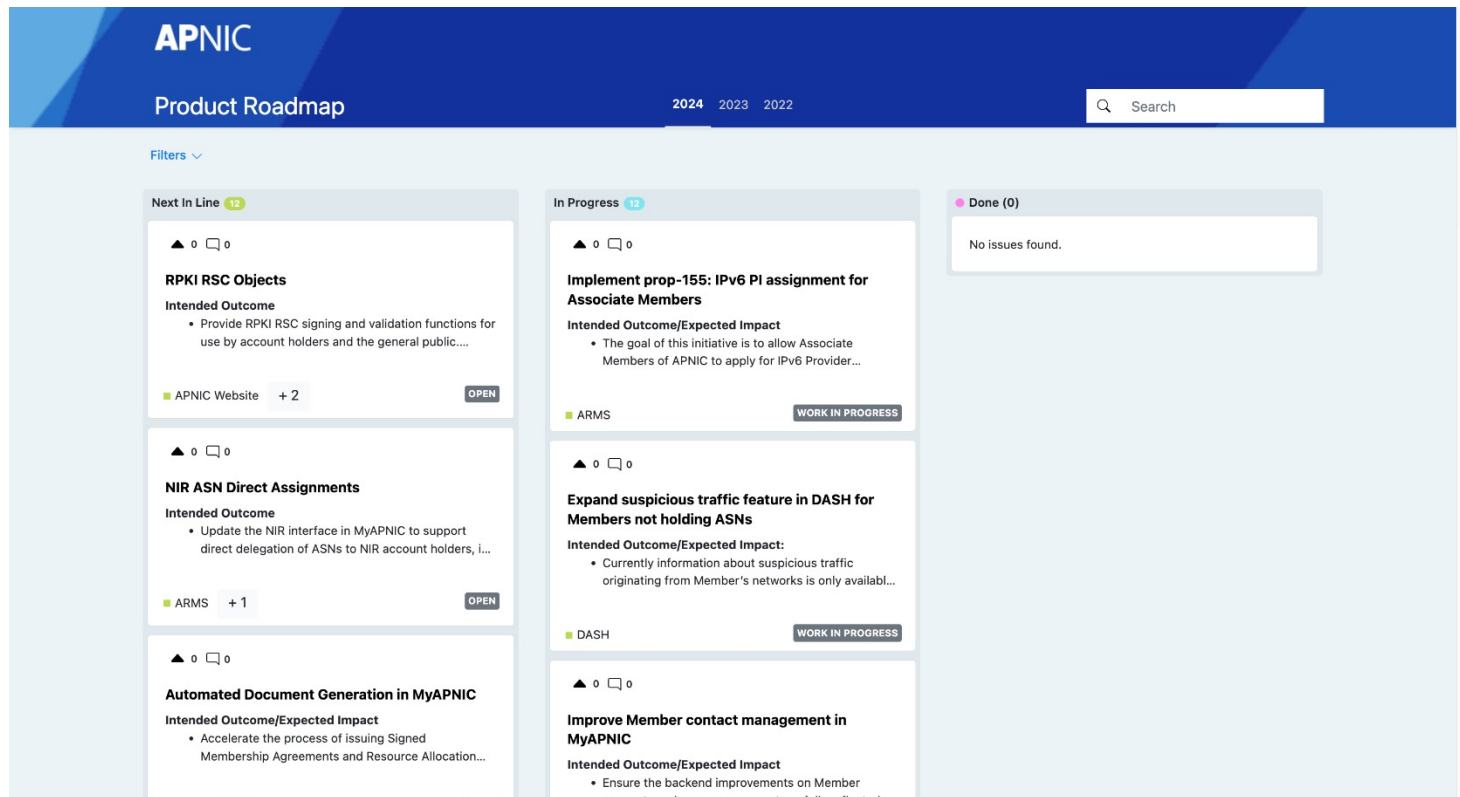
APNIC

Product Roadmap

2024 2023 2022

Search

Filters

Next In Line 12

0 0

RPKI RSC Objects

Intended Outcome

• Provide RPKI RSC signing and validation functions for use by account holders and the general public....

APNIC Website +2

OPEN

0 0

NIR ASN Direct Assignments

Intended Outcome

• Update the NIR interface in MyAPNIC to support direct delegation of ASNs to NIR account holders, i...

ARMS +1

OPEN

0 0

Automated Document Generation in MyAPNIC

Intended Outcome/Expected Impact

• Accelerate the process of issuing Signed Membership Agreements and Resource Allocation...

In Progress 12

0 0

Implement prop-155: IPv6 PI assignment for Associate Members

Intended Outcome/Expected Impact

• The goal of this initiative is to allow Associate Members of APNIC to apply for IPv6 Provider...

ARMS

WORK IN PROGRESS

0 0

Expand suspicious traffic feature in DASH for Members not holding ASNs

Intended Outcome/Expected Impact:

• Currently information about suspicious traffic originating from Member's networks is only availabl...

DASH

WORK IN PROGRESS

0 0

Improve Member contact management in MyAPNIC

Intended Outcome/Expected Impact

• Ensure the backend improvements on Member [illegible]

Done (0)

No issues found.